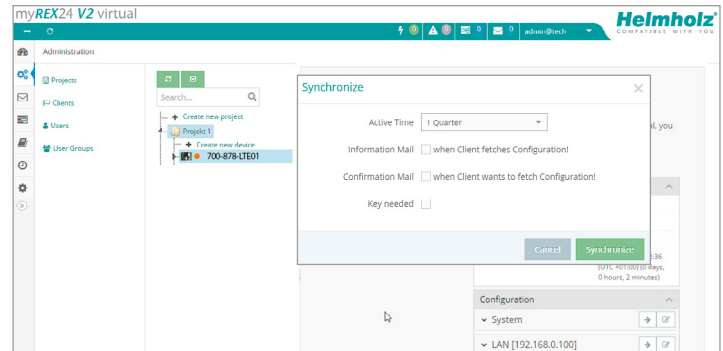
myREX24 V2 virtual

Helmholz
COMPATIBLE WITH YOU

0 0 0 0 admin@tech

Administration

Projects
Clients
Users
User Groups

Search...

Create new project
Project 1
Create new device
700-878-LTE01

Synchronize

Active Time 1 Quarter

Information Mail when Client fetches Configuration!

Confirmation Mail when Client wants to fetch Configuration!

Key needed

Cancel Synchronize

ol, you

:36 (UTC +01:00) (0 days, 0 hours, 2 minutes)

Configuration

System

LAN [192.168.0.100]